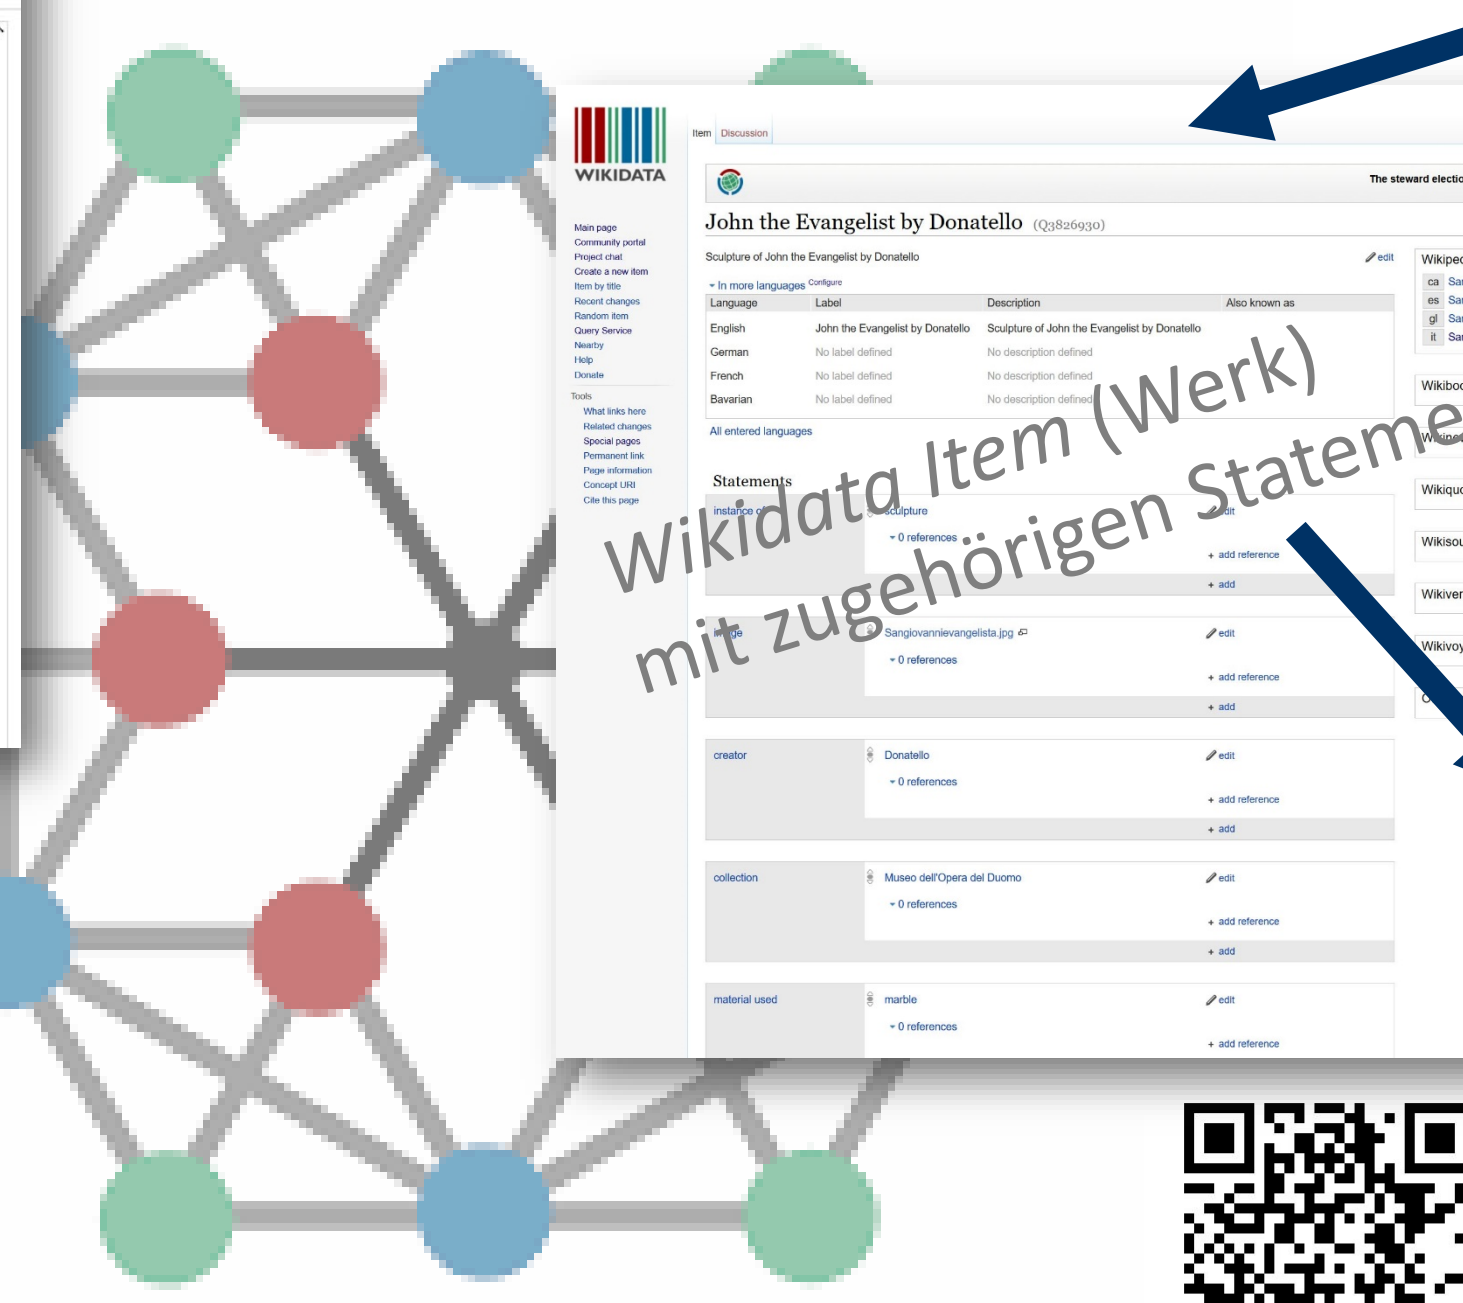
WIKIDATA

Main page
Community portal
Project chat
Create a new item
Item by title
Recent changes
Random item
Query Service
Nearby
Help
Donate

Tools
What links here
Related changes
Special pages
Permanent link
Page information
Concept URI
Cite this page

Item Discussion

The steward electio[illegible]

John the Evangelist by Donatello (Q3826930)

Sculpture of John the Evangelist by Donatello

edit

In more languages Configure

| Language | Label | Description | Also known as |
|---|---|---|---|
| English | John the Evangelist by Donatello | Sculpture of John the Evangelist by Donatello | |
| German | No label defined | No description defined | |
| French | No label defined | No description defined | |
| Bavarian | No label defined | No description defined | |

All entered languages

Statements

instance of | sculpture | edit
0 references
add reference
add

image | Sangiovannievangelista.jpg | edit
0 references
add reference
add

creator | Donatello | edit
0 references
add reference
add

collection | Museo dell'Opera del Duomo | edit
0 references
add reference
add

material used | marble | edit
0 references
add reference

Wikiped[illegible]
ca Sa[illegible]
es Sa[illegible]
gl Sa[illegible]
it Sa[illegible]
Wikiboo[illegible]
Wikine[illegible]
Wikiqu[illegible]
Wikisou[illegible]
Wikiver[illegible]
Wikivoy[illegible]
C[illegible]

Wikidata Item (Werk)
mit zugehörigen Stateme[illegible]